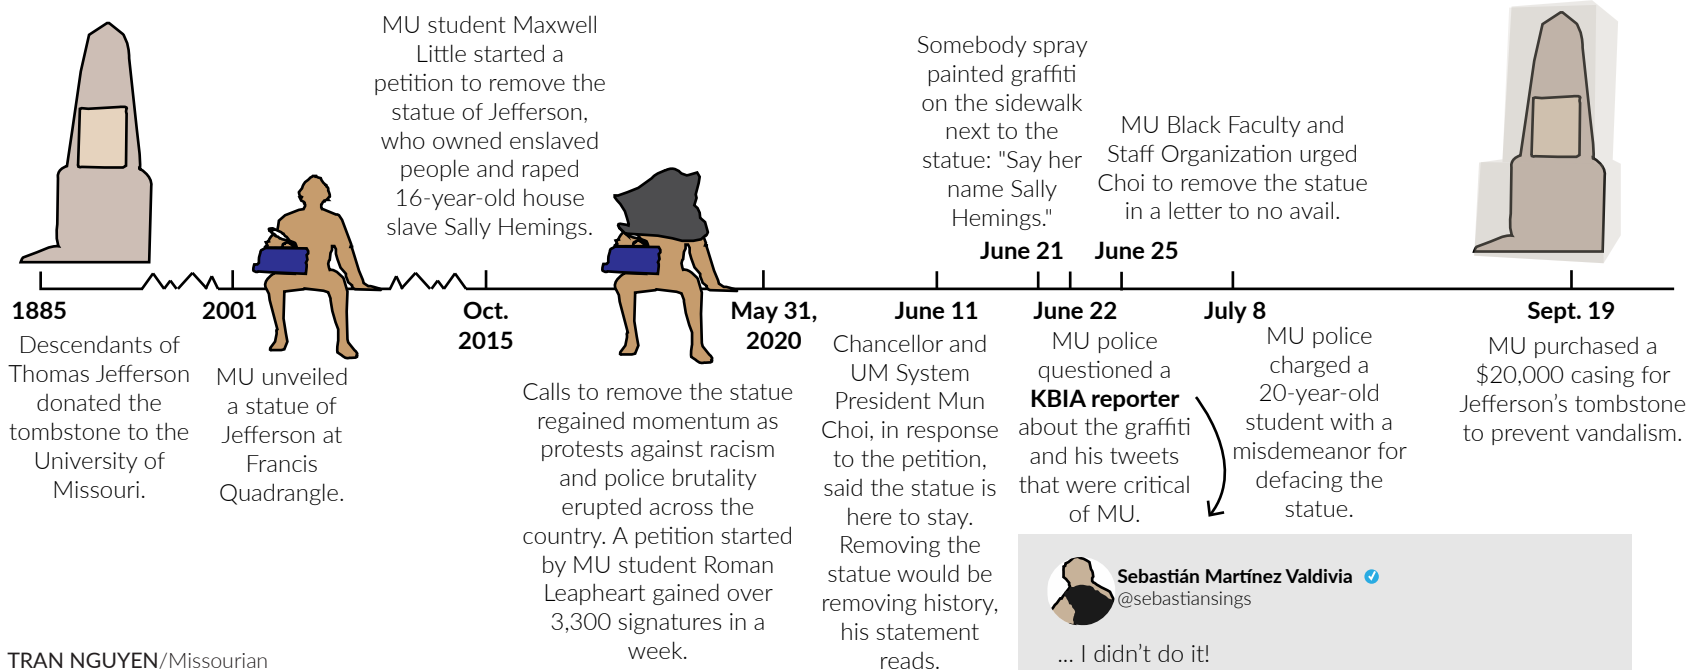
MU student Maxwell Little started a petition to remove the statue of Jefferson, who owned enslaved people and raped 16-year-old house slave Sally Hemings.

Somebody spray painted graffiti on the sidewalk next to the statue: "Say her name Sally Hemings."

MU Black Faculty and Staff Organization urged Choi to remove the statue in a letter to no avail.

June 21

June 25

1885

Descendants of Thomas Jefferson donated the tombstone to the University of Missouri.

2001

MU unveiled a statue of Jefferson at Francis Quadrangle.

Oct. 2015

May 31, 2020

Calls to remove the statue regained momentum as protests against racism and police brutality erupted across the country. A petition started by MU student Roman Leapheart gained over 3,300 signatures in a week.

June 11

Chancellor and UM System President Mun Choi, in response to the petition, said the statue is here to stay. Removing the statue would be removing history, his statement reads.

June 22

MU police questioned a **KBIA reporter** about the graffiti and his tweets that were critical of MU.

July 8

MU police charged a 20-year-old student with a misdemeanor for defacing the statue.

Sept. 19

MU purchased a $20,000 casing for Jefferson's tombstone to prevent vandalism.

Sebastián Martínez Valdivia
@sebastiansings

... I didn't do it!

TRAN NGUYEN/Missourian